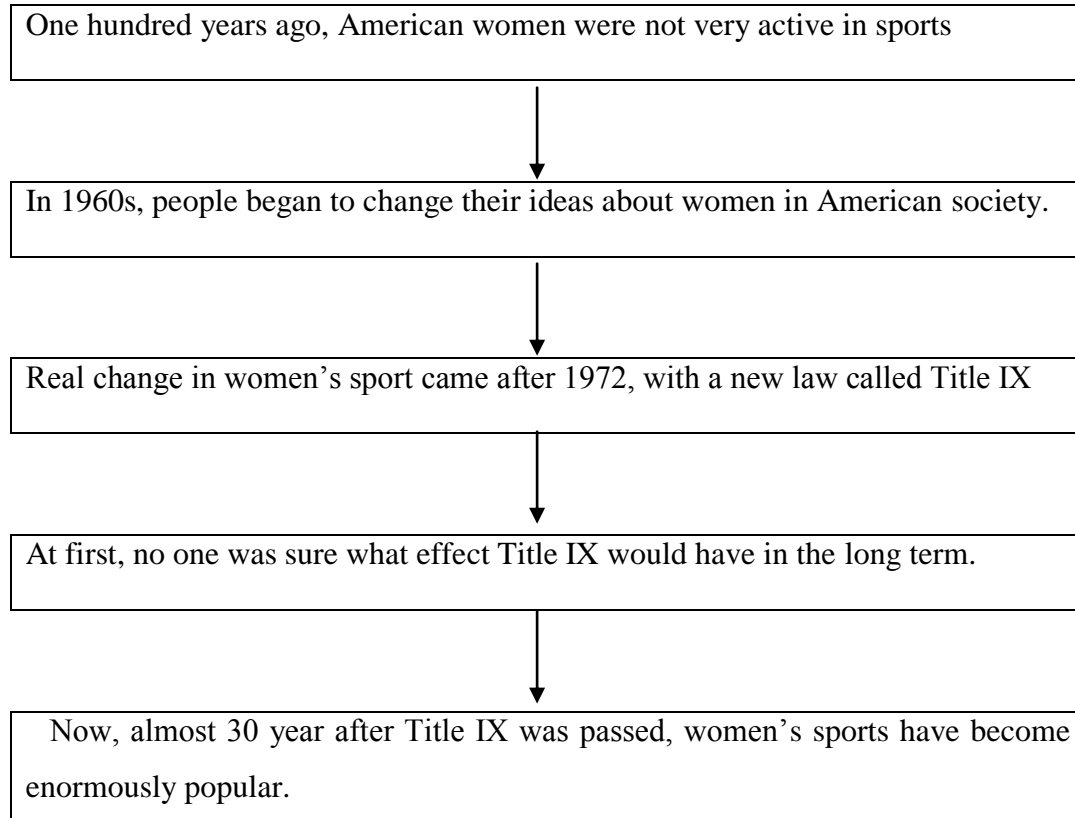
One hundred years ago, American women were not very active in sports

In 1960s, people began to change their ideas about women in American society.

Real change in women’s sport came after 1972, with a new law called Title IX

At first, no one was sure what effect Title IX would have in the long term.

Now, almost 30 year after Title IX was passed, women’s sports have become enormously popular.